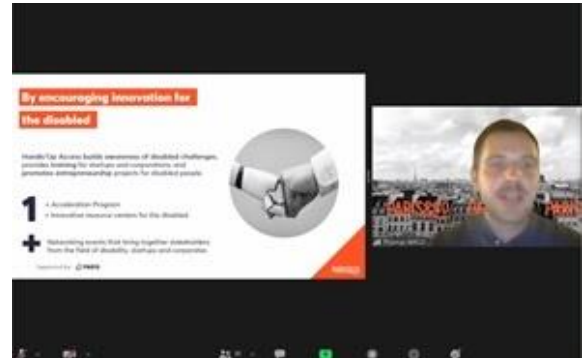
By encouraging innovation for the disabled

HandiCap Access builds awareness of disabled challenges, provides training for startups and corporations, and promotes entrepreneurship projects for disabled people.

1
• Acceleration Program
• Innovative resource centers for the disabled

Networking events that bring together stakeholders from the field of disability, startups and corporates

Supported by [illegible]

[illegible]

Thomas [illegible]